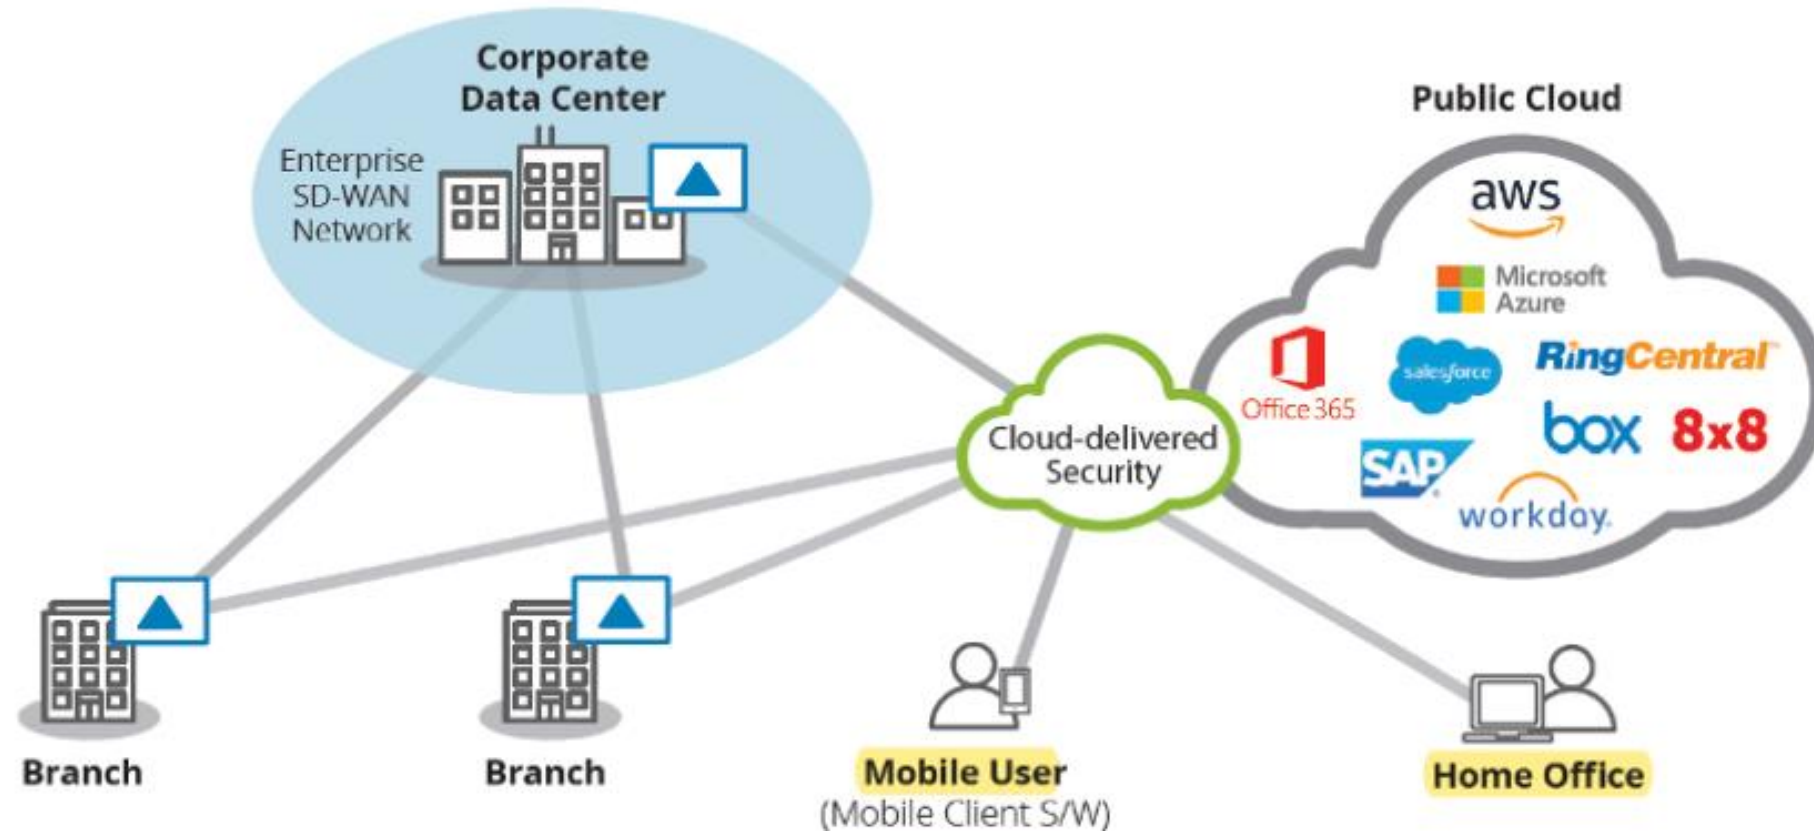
Corporate Data Center

Enterprise SD-WAN Network

Public Cloud

aws

Microsoft Azure

Office 365

salesforce

RingCentral

box

8x8

SAP

workday.

Cloud-delivered Security

Branch

Branch

Mobile User
(Mobile Client S/W)

Home Office